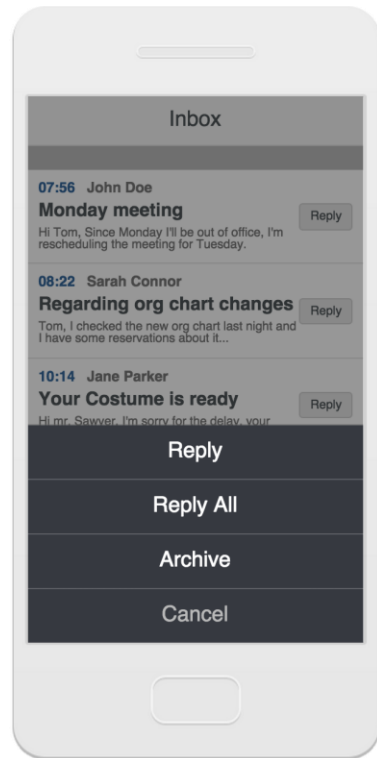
Inbox

07:56 John Doe
Monday meeting
Hi Tom, Since Monday I'll be out of office, I'm rescheduling the meeting for Tuesday.
Reply

08:22 Sarah Connor
Regarding org chart changes
Tom, I checked the new org chart last night and I have some reservations about it...
Reply

10:14 Jane Parker
Your Costume is ready
Hi mr. Sawyer, I'm sorry for the delay, your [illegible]
Reply

Reply
Reply All
Archive
Cancel